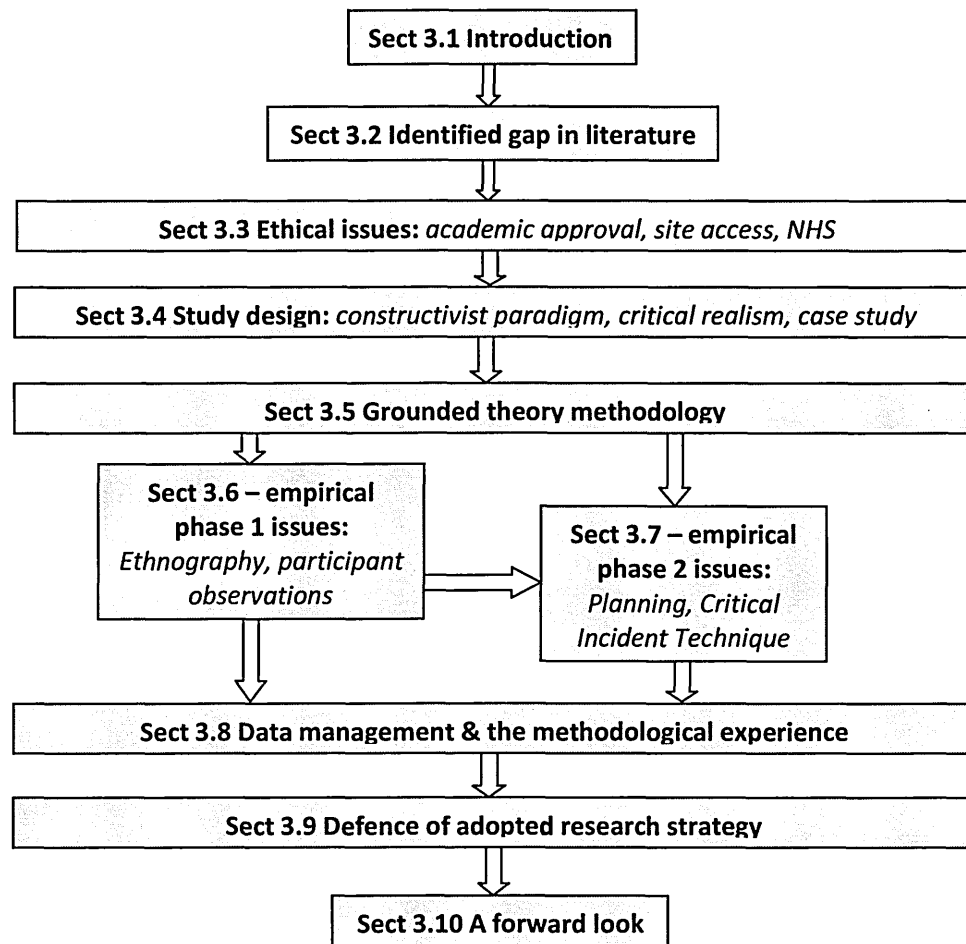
Sect 3.1 Introduction

Sect 3.2 Identified gap in literature

Sect 3.3 Ethical issues: *academic approval, site access, NHS*

Sect 3.4 Study design: *constructivist paradigm, critical realism, case study*

Sect 3.5 Grounded theory methodology

Sect 3.6 – empirical phase 1 issues: *Ethnography, participant observations*

Sect 3.7 – empirical phase 2 issues: *Planning, Critical Incident Technique*

Sect 3.8 Data management & the methodological experience

Sect 3.9 Defence of adopted research strategy

Sect 3.10 A forward look